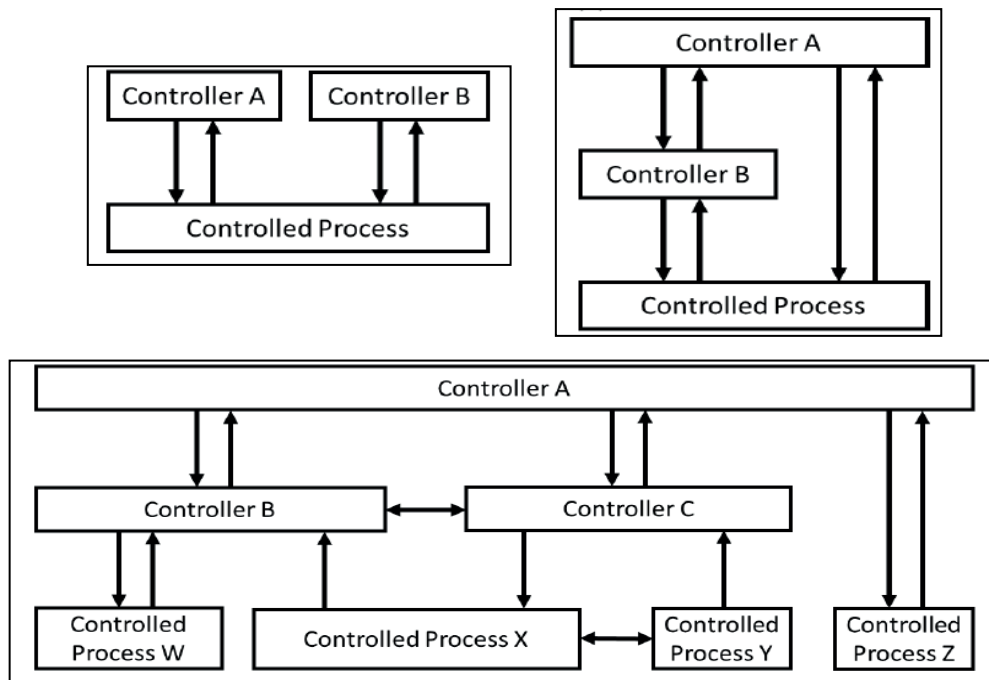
Controller A

Controller B

Controlled Process

Controller A

Controller B

Controlled Process

Controller A

Controller B

Controller C

Controlled Process W

Controlled Process X

Controlled Process Y

Controlled Process Z